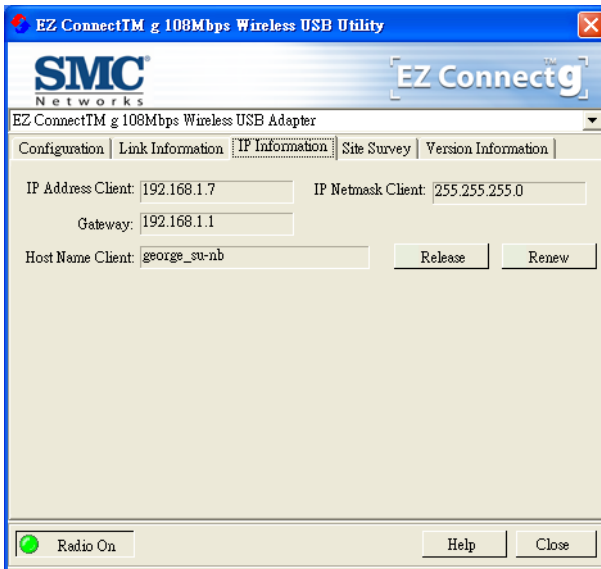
EZ ConnectTM g 108Mbps Wireless USB Utility

SMC
Networks

EZ Connect g

EZ ConnectTM g 108Mbps Wireless USB Adapter

Configuration | Link Information | IP Information | Site Survey | Version Information

IP Address Client: 192.168.1.7
IP Netmask Client: 255.255.255.0
Gateway: 192.168.1.1
Host Name Client: george_su-nb
Release
Renew

Radio On
Help
Close